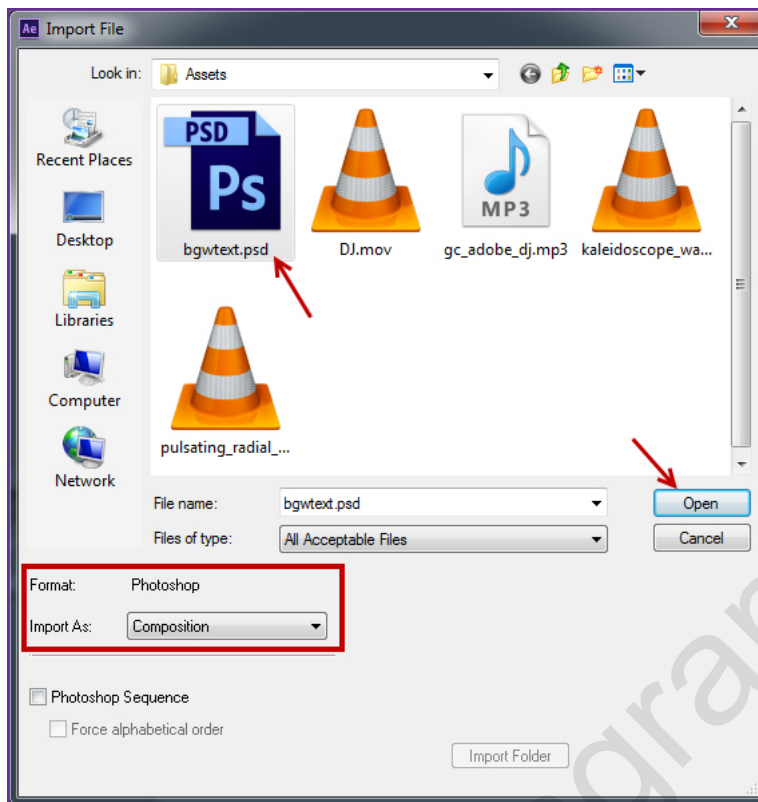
Ae Import File

Look in: Assets

Recent Places
Desktop
Libraries
Computer
Network

PSD
Ps
bgwtext.psd
DJ.mov
MP3
gc_adobe_dj.mp3
kaleidoscope_wa...
pulsating_radial_...

File name: bgwtext.psd
Open
Files of type: All Acceptable Files
Cancel

Format: Photoshop
Import As: Composition

Photoshop Sequence
Force alphabetical order

Import Folder

grap